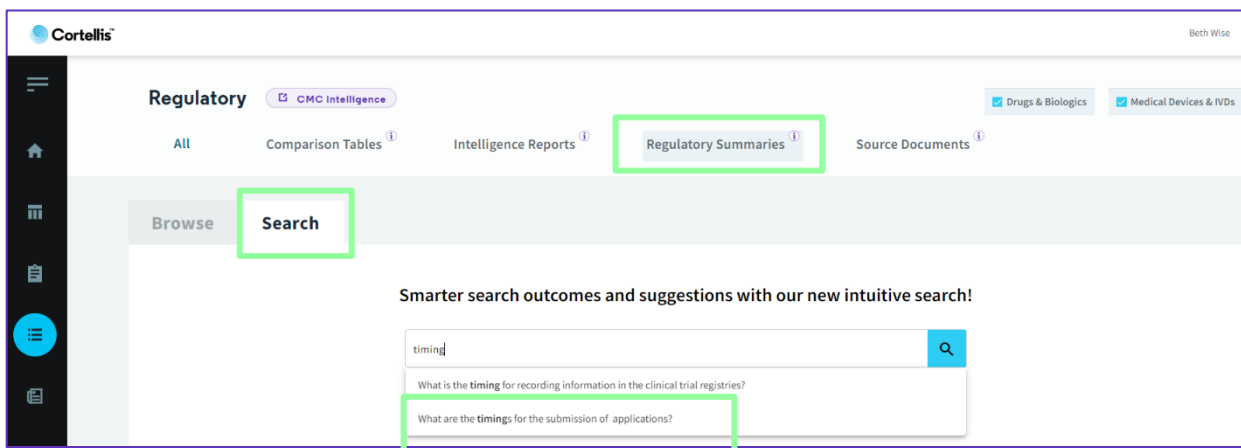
Cortellis™

Beth Wise

Regulatory

CMC Intelligence

Drugs & Biologics

Medical Devices & IVDs

All

Comparison Tables i

Intelligence Reports i

Regulatory Summaries i

Source Documents i

Browse

Search

Smarter search outcomes and suggestions with our new intuitive search!

timing

What is the timing for recording information in the clinical trial registries?

What are the timings for the submission of applications?